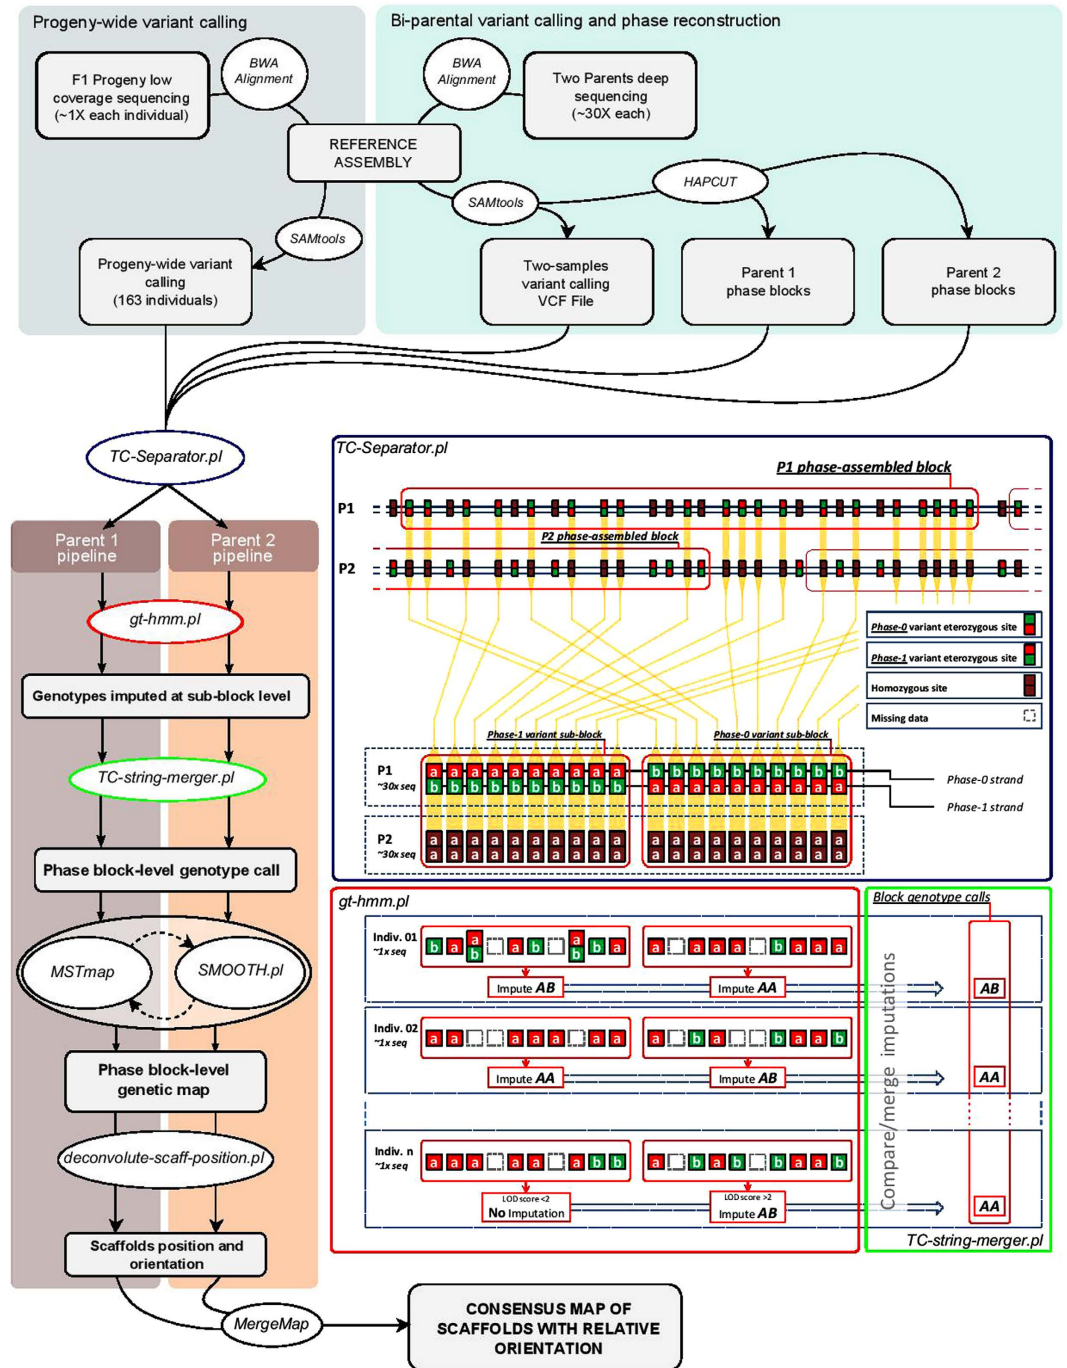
Progeny-wide variant calling

F1 Progeny low coverage sequencing (~1X each individual)

BWA Alignment

REFERENCE ASSEMBLY

SAMtools

Progeny-wide variant calling (163 individuals)

Bi-parental variant calling and phase reconstruction

BWA Alignment

Two Parents deep sequencing (~30X each)

HAPCUT

SAMtools

Two-samples variant calling VCF File

Parent 1 phase blocks

Parent 2 phase blocks

TC-Separator.pl

Parent 1 pipeline

Parent 2 pipeline

gt-hmm.pl

Genotypes imputed at sub-block level

TC-string-merger.pl

Phase block-level genotype call

MSTmap

SMOOTH.pl

Phase block-level genetic map

deconvolute-scaff-position.pl

Scaffolds position and orientation

MergeMap

CONSENSUS MAP OF SCAFFOLDS WITH RELATIVE ORIENTATION

TC-Separator.pl

P1 phase-assembled block

P1

P2 phase-assembled block

P2

Phase-0 variant eterozygous site

Phase-1 variant eterozygous site

Homozygous site

Missing data

Phase-1 variant sub-block

Phase-0 variant sub-block

P1 ~30x seq

a a a a a a a a a a
b b b b b b b b b b

b b b b b b b b b b
a a a a a a a a a a

Phase-0 strand

Phase-1 strand

P2 ~30x seq

a a a a a a a a a a
a a a a a a a a a a

a a a a a a a a a a
a a a a a a a a a a

gt-hmm.pl

Block genotype calls

Indiv. 01 ~1x seq

b a a b a b a b b a

a a a a b a a a

Impute AB

Impute AA

AB

Indiv. 02 ~1x seq

a a a a a a a

a b a b a a b

Impute AA

Impute AB

AA

Indiv. n ~1x seq

a a a a a a b b

a b a b b a a b

LOD score <2 No Imputation

LOD score >2 Impute AB

AA

Compare/merge imputations

TC-string-merger.pl